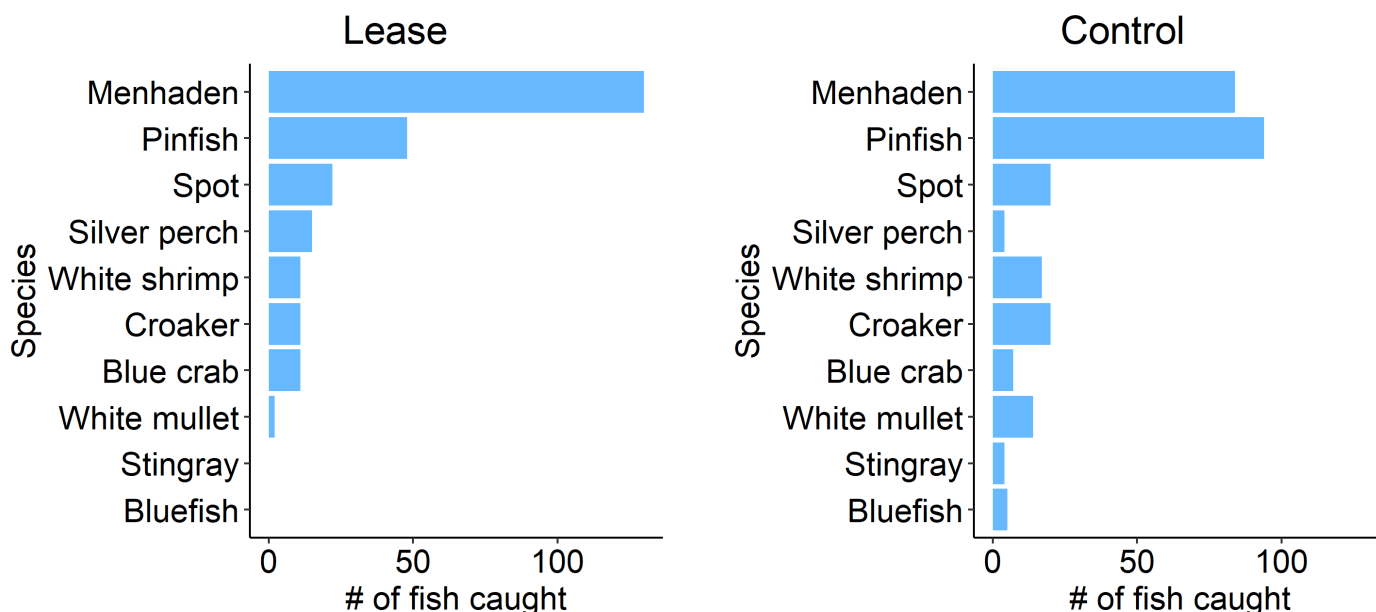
Lease

Species

Menhaden
Pinfish
Spot
Silver perch
White shrimp
Croaker
Blue crab
White mullet
Stingray
Bluefish

0
50
100

# of fish caught

Control

Species

Menhaden
Pinfish
Spot
Silver perch
White shrimp
Croaker
Blue crab
White mullet
Stingray
Bluefish

0
50
100

# of fish caught